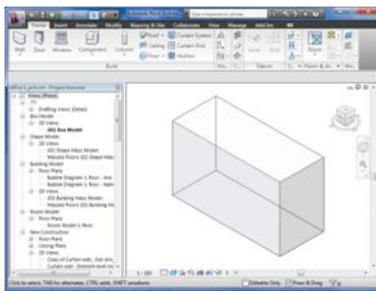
Wall Door Window Component Column
Roof Curtain System
Ceiling Curtain Grid
Floor Mullion
Build
Datum
Views (Phases)
Drafting Views (Detail)
Box Model
3D Views
{3D} Box Model
Shape Model
3D Views
{3D} Shape Mass Model
Massed Room {3D} Shape Mas
Building Model
Floor Plans
Bubble Diagram 1. Floor
3D Views
{3D} Building Mass Model
Massed Room {3D} Building M
Room Model
Floor Plans
Room Model 1. Floor
New Construction
Floor Plans
Ceiling Plans
3D Views
Curtain wall
1 : 100
Click to select, TAB for alternates, CTRL adds, SHIFT unselects.
Editable Only
Press & Drag